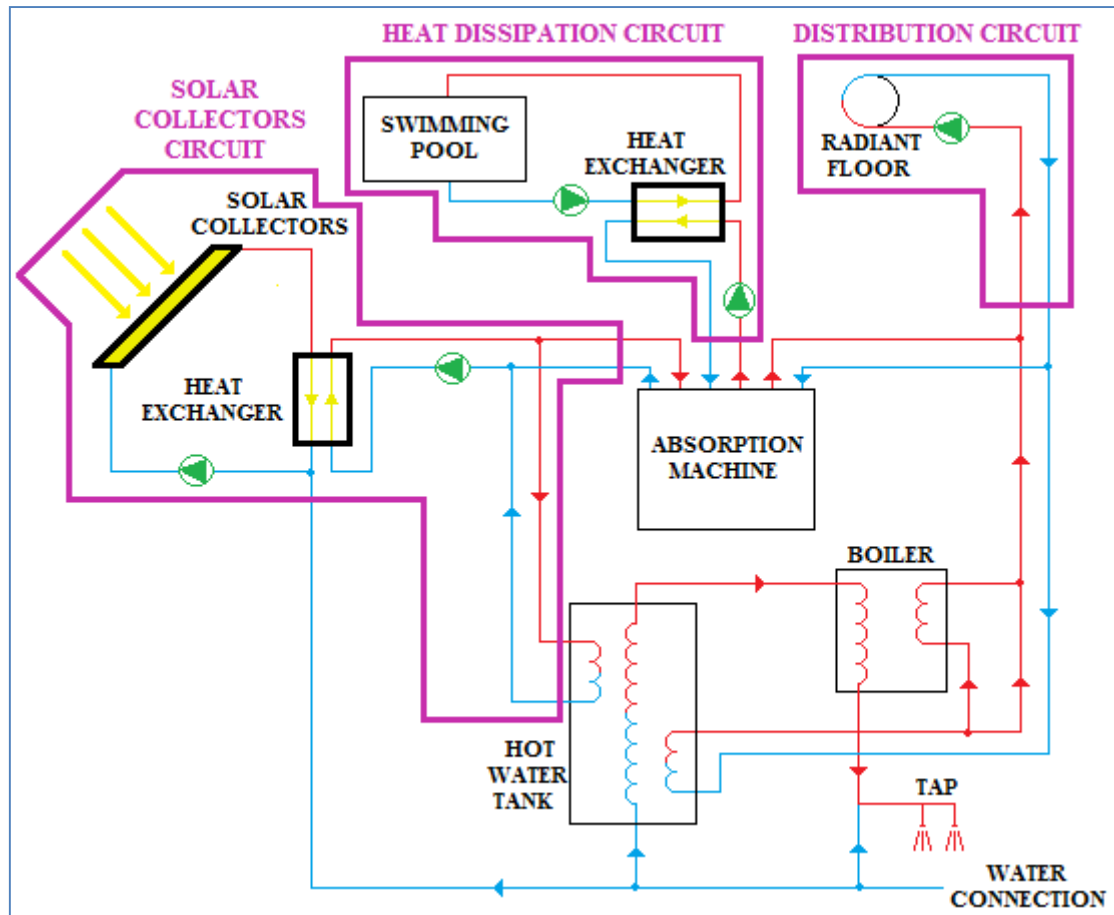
HEAT DISSIPATION CIRCUIT

DISTRIBUTION CIRCUIT

SOLAR COLLECTORS CIRCUIT

SWIMMING POOL

HEAT EXCHANGER

RADIANT FLOOR

SOLAR COLLECTORS

HEAT EXCHANGER

ABSORPTION MACHINE

BOILER

HOT WATER TANK

TAP

WATER CONNECTION